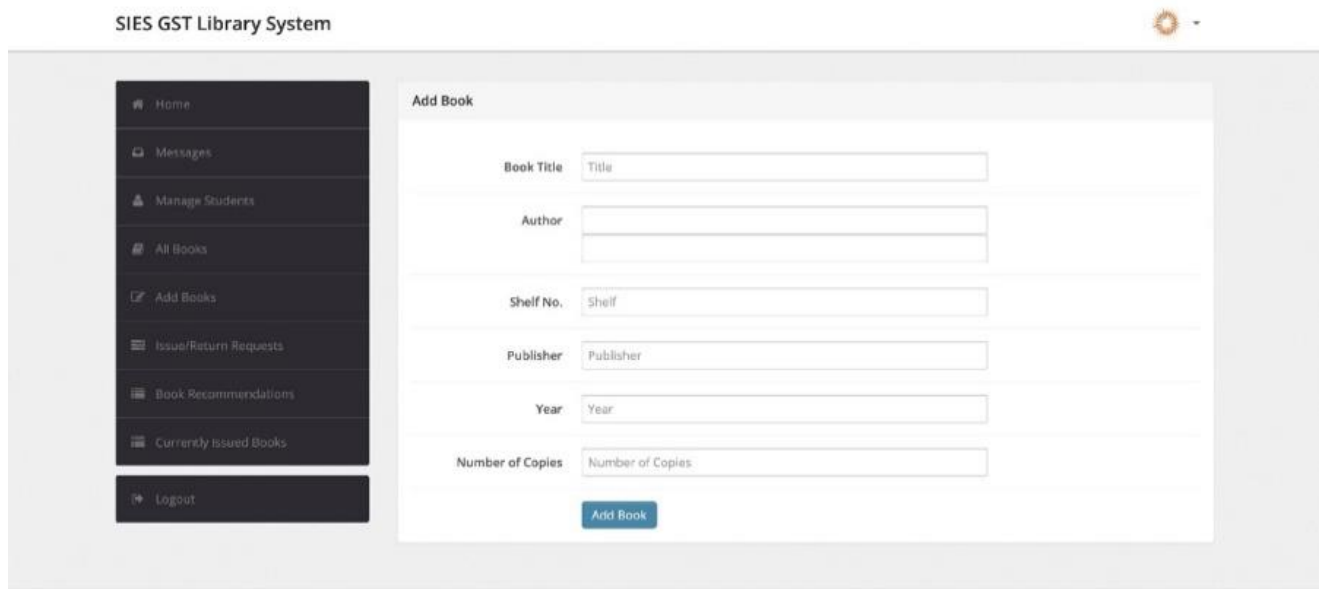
SIES GST Library System

Home

Messages

Manage Students

All Books

Add Books

Issue/Return Requests

Book Recommendations

Currently Issued Books

Logout

Add Book

Book Title Title

Author

Shelf No. Shelf

Publisher Publisher

Year Year

Number of Copies Number of Copies

Add Book